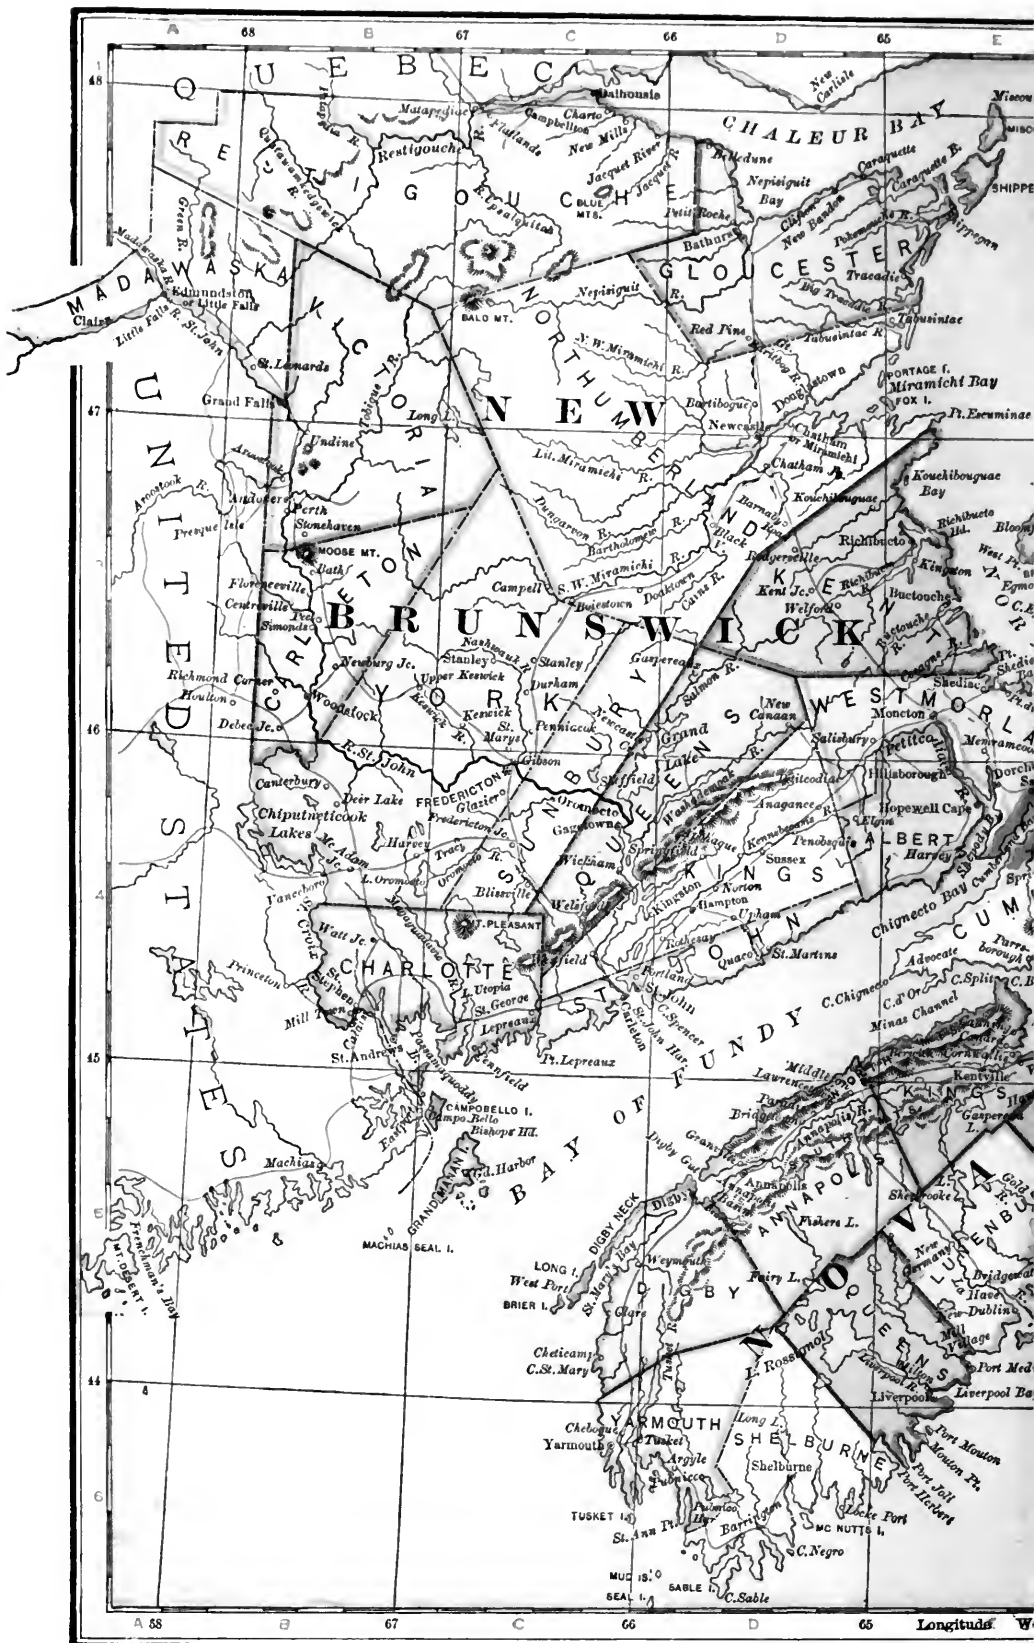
A 68 B 67 C 66 D 65 E

48
QUEBEC
CHALEUR BAY
RESTIGOUCHE
GLOUCESTER
MADAWASKA
VICTORIA
NORTHUMBERLAND
NEW BRUNSWICK
CARLETON
YORK
SUNBURY
QUEENS
KENT
WESTMORLAND
ALBERT
KINGS
CHARLOTTE
ST. JOHN
UNITED STATES
BAY OF FUNDY
NOVA
DIGBY
ANNAPOLIS
QUEENS
LUNENBURG
YARMOUTH
SHELBURNE
KINGS
CUMBERLAND

Dalhousie
Campbellton
Charlo
Matapediac
Flatlands
New Mills
Jacquet River
Jacquet R.
Belledune
Restigouche
Kedgewick R.
Green R.
Upsalquitch
BLUE MTS.
Petit Roche
Nepisiguit Bay
Nepisiguit
Bathurst
Caraquette
New Bandon
Clifton
Pokemouche R.
Shippegan
Tracadie
Big Tracadie
Tabusintac
Tabusintac R.
Miscou
New Carlisle
BALO MT.
Nepisiguit R.
Red Pine
Edmundston or Little Falls
Clairs
Little Falls R.
St. John
St. Leonards
Grand Falls
N. W. Miramichi R.
Bartibogue
Newcastle
Douglastown
PORTAGE I.
Miramichi Bay
FOX I.
Pt. Escuminac
Chatham
Chatham Jc.
Long
Tobique R.
Undine
Aroostook
Aroostook R.
Andover
Perth
Stonehaven
Presque Isle
MOOSE MT.
Bath
Lit. Miramichi R.
Dungarvon R.
Bartholomew R.
Barnaby R.
Kouchibouguac
Kouchibouguac Bay
Richibucto
Richibucto Hd.
Rexton
Black R.
Rodgersville
Kent Jc.
Welford
Buctouche
Kingston
West Pt.
Bloomfield
Egmont
Florenceville
Centreville
Simonds
Campell
S. W. Miramichi
Boiestown
Doaktown
Cains R.
Nashwaak R.
Stanley
Stanley
Newburg Jc.
Upper Keswick
Durham
Keswick
Keswick R.
St. Marys
Penniac
Gaspereaux
Salmon R.
Cocagne
Shediac
Richmond Corner
Houlton
Debec Jc.
Woodstock
R. St. John
New Canaan
Moncton
Salisbury
Petitcodiac
Memramcook
Dorchester
Canterbury
Deer Lake
FREDERICTON
Gibson
Glazier
Grand Lake
Sheffield
Washademoak R.
Chipudneticook Lakes
Fredericton Jc.
Oromocto
Gagetown
Harvey
Tracy
McAdam Jc.
Oromocto R.
L. Oromocto
Anagance
Hillsborough
Hopewell Cape
Elgin
Penobsquis
Kennebecasis R.
Sussex
Harvey
Shepody B.
Vanceboro
Blissville
Wickham
Springfield
Kingston
Norton
Hampton
Upham
Welsford
Watt Jc.
Magaguadavic R.
St. Croix
ST. PLEASANT
Rothesay
Quaco
St. Martins
Chignecto Bay
Princeton
St. Stephen
L. Utopia
St. George
Portland
St. John
Carleton
C. Spencer
St. John Har.
Advocate
C. Split
C. Chignecto
C. d'Or
Minas Channel
Mill Town
Calais
St. Andrews
Passamaquoddy
Lepreaux
Pt. Lepreaux
Beaverfield
Parrsboro
Cornwallis
Kentville
Gaspereaux L.
Middleton
Lawrencetown
Paradise
Bridgetown
Annapolis R.
CAMPOBELLO I.
Campo Bello
Bishops Hd.
Eastport
GRAND MANAN I.
Gd. Harbor
Machias
Granville
Digby Gut
Annapolis
Bear R.
DIGBY NECK
Digby
Frenchman's Bay
MT. DESERT I.
MACHIAS SEAL I.
Fishers L.
Sherbrooke
New Germany
Gold R.
Bridgewater
La Have
New Dublin
Mill Village
LONG I.
West Port
BRIER I.
St. Mary's Bay
Weymouth
Clare
Fairy L.
Cheticamp
C. St. Mary
L. Rossignol
Milton
Port Medway
Liverpool R.
Liverpool
Liverpool Bay
Port Mouton
Mouton Pt.
Port Joli
Port Hebert
Chebogue
Yarmouth
Tusket
Argyle
Pubnico
Long L.
Shelburne
TUSKET I.
St. Ann Pt.
Pubnico Har.
Barrington
Locke Port
MC NUTTS I.
C. Negro
MUD IS.
SEAL I.
SABLE I.
C. Sable

47
46
45
44

A 68 B 67 C 66 D 65 Longitude W